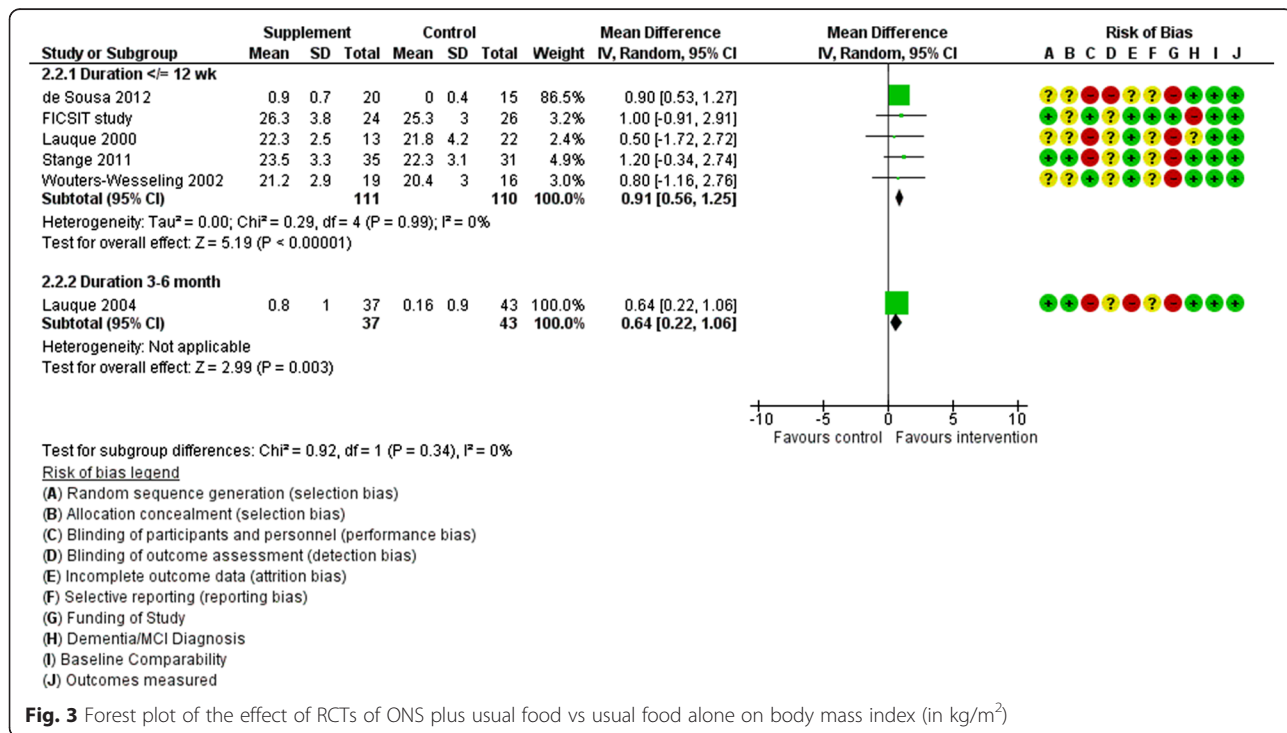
| Study or Subgroup | Supplement Mean | SD | Total | Control Mean | SD | Total | Weight | Mean Difference IV, Random, 95% CI | Risk of Bias A B C D E F G H I J |
|---|---|---|---|---|---|---|---|---|---|
| **2.2.1 Duration </= 12 wk** | | | | | | | | | |
| de Sousa 2012 | 0.9 | 0.7 | 20 | 0 | 0.4 | 15 | 86.5% | 0.90 [0.53, 1.27] | ? ? − − ? ? − + + + |
| FICSIT study | 26.3 | 3.8 | 24 | 25.3 | 3 | 26 | 3.2% | 1.00 [-0.91, 2.91] | + ? + ? + + + − + + |
| Lauque 2000 | 22.3 | 2.5 | 13 | 21.8 | 4.2 | 22 | 2.4% | 0.50 [-1.72, 2.72] | ? ? − ? + ? − ? + + |
| Stange 2011 | 23.5 | 3.3 | 35 | 22.3 | 3.1 | 31 | 4.9% | 1.20 [-0.34, 2.74] | + + − ? + ? − + + + |
| Wouters-Wesseling 2002 | 21.2 | 2.9 | 19 | 20.4 | 3 | 16 | 3.0% | 0.80 [-1.16, 2.76] | ? ? + ? + ? − + + + |
| **Subtotal (95% CI)** | | | **111** | | | **110** | **100.0%** | **0.91 [0.56, 1.25]** | |

Heterogeneity: Tau² = 0.00; Chi² = 0.29, df = 4 (P = 0.99); I² = 0%
Test for overall effect: Z = 5.19 (P < 0.00001)

| Study or Subgroup | Supplement Mean | SD | Total | Control Mean | SD | Total | Weight | Mean Difference IV, Random, 95% CI | Risk of Bias A B C D E F G H I J |
|---|---|---|---|---|---|---|---|---|---|
| **2.2.2 Duration 3-6 month** | | | | | | | | | |
| Lauque 2004 | 0.8 | 1 | 37 | 0.16 | 0.9 | 43 | 100.0% | 0.64 [0.22, 1.06] | + + − ? − ? − + + + |
| **Subtotal (95% CI)** | | | **37** | | | **43** | **100.0%** | **0.64 [0.22, 1.06]** | |

Heterogeneity: Not applicable
Test for overall effect: Z = 2.99 (P = 0.003)

Mean Difference
IV, Random, 95% CI
-10 -5 0 5 10
Favours control Favours intervention

Test for subgroup differences: Chi² = 0.92, df = 1 (P = 0.34), I² = 0%
Risk of bias legend
(A) Random sequence generation (selection bias)
(B) Allocation concealment (selection bias)
(C) Blinding of participants and personnel (performance bias)
(D) Blinding of outcome assessment (detection bias)
(E) Incomplete outcome data (attrition bias)
(F) Selective reporting (reporting bias)
(G) Funding of Study
(H) Dementia/MCI Diagnosis
(I) Baseline Comparability
(J) Outcomes measured

**Fig. 3** Forest plot of the effect of RCTs of ONS plus usual food vs usual food alone on body mass index (in kg/m$^2$)